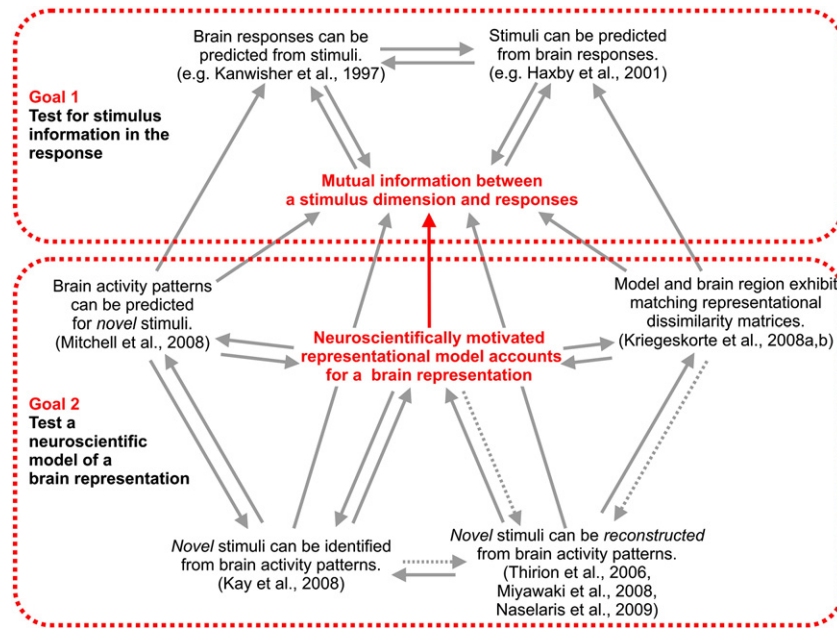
Brain responses can be predicted from stimuli. (e.g. Kanwisher et al., 1997)

Stimuli can be predicted from brain responses. (e.g. Haxby et al., 2001)

Goal 1
Test for stimulus information in the response

Mutual information between a stimulus dimension and responses

Brain activity patterns can be predicted for *novel* stimuli. (Mitchell et al., 2008)

Neuroscientifically motivated representational model accounts for a brain representation

Model and brain region exhibit matching representational dissimilarity matrices. (Kriegeskorte et al., 2008a,b)

Goal 2
Test a neuroscientific model of a brain representation

*Novel* stimuli can be identified from brain activity patterns. (Kay et al., 2008)

*Novel* stimuli can be *reconstructed* from brain activity patterns. (Thirion et al., 2006, Miyawaki et al., 2008, Naselaris et al., 2009)